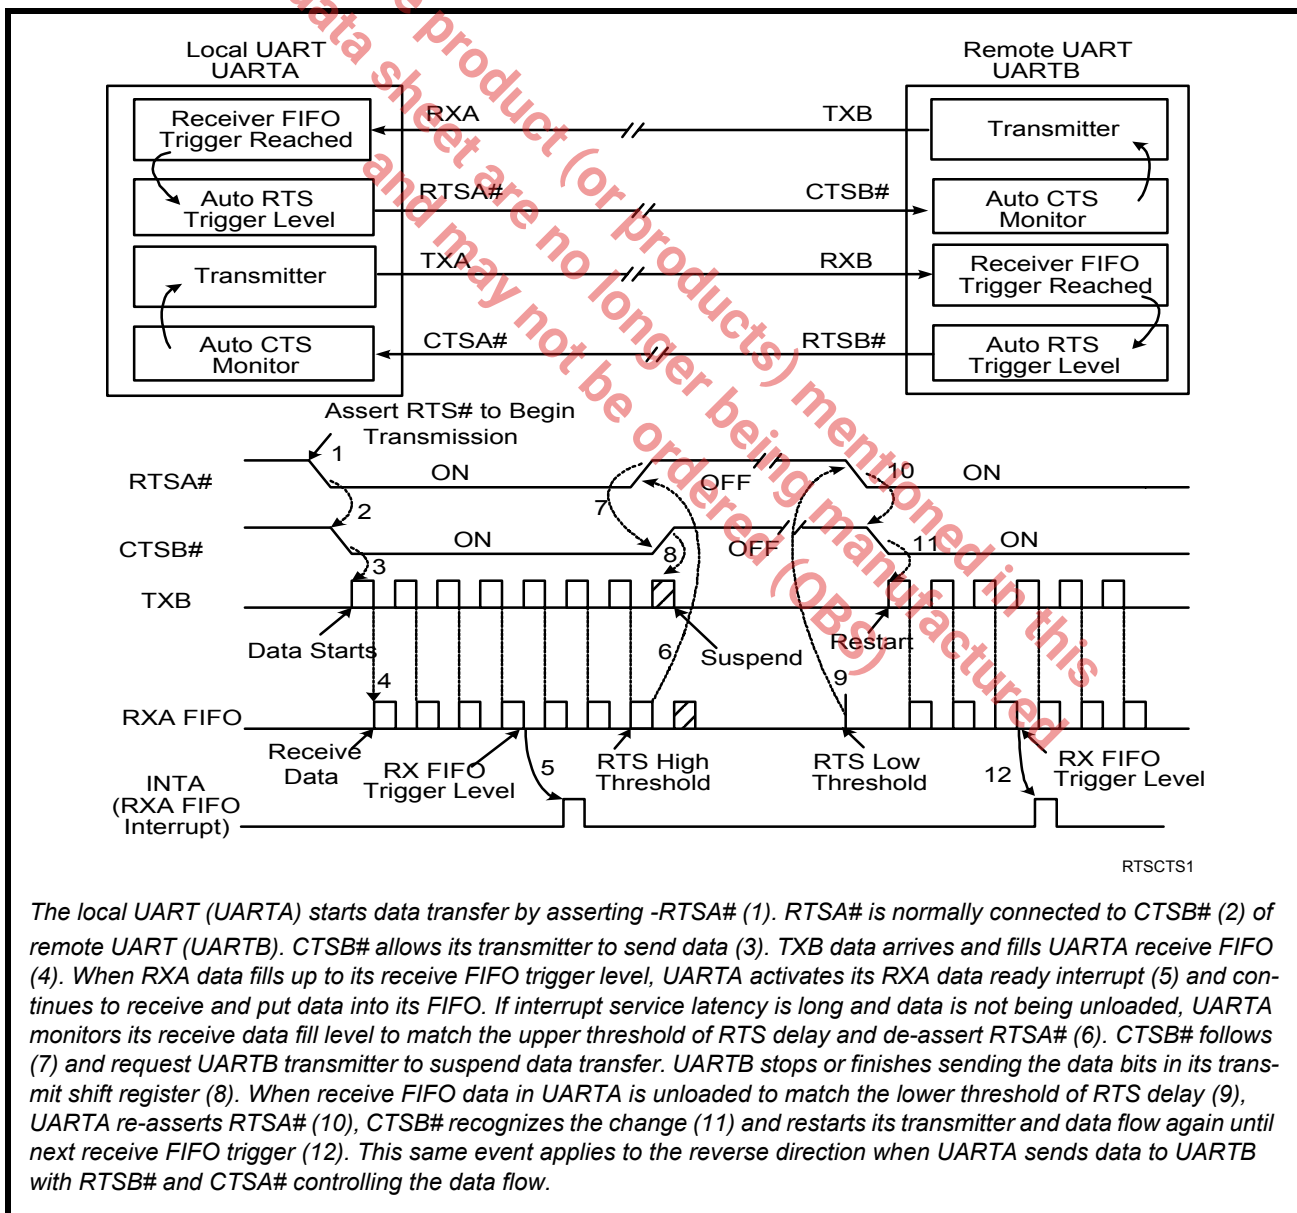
Local UART
UARTA

Remote UART
UARTB

Receiver FIFO Trigger Reached

RXA

TXB

Transmitter

Auto RTS Trigger Level

RTSA#

CTSB#

Auto CTS Monitor

Transmitter

TXA

RXB

Receiver FIFO Trigger Reached

Auto CTS Monitor

CTSA#

RTSB#

Auto RTS Trigger Level

Assert RTS# to Begin Transmission

1

RTSA#

ON

OFF

10

ON

2

7

CTSB#

ON

8

OFF

11

ON

3

TXB

Data Starts

Suspend

Restart

6

9

4

RXA FIFO

Receive Data

RX FIFO Trigger Level

5

RTS High Threshold

RTS Low Threshold

12

RX FIFO Trigger Level

INTA
(RXA FIFO Interrupt)

RTSCTS1

...data sheet are no longer product (or products) mentioned in this ...and may not be ordered being manufactured (OBS)

The local UART (UARTA) starts data transfer by asserting -RTSA# (1). RTSA# is normally connected to CTSB# (2) of remote UART (UARTB). CTSB# allows its transmitter to send data (3). TXB data arrives and fills UARTA receive FIFO (4). When RXA data fills up to its receive FIFO trigger level, UARTA activates its RXA data ready interrupt (5) and continues to receive and put data into its FIFO. If interrupt service latency is long and data is not being unloaded, UARTA monitors its receive data fill level to match the upper threshold of RTS delay and de-assert RTSA# (6). CTSB# follows (7) and request UARTB transmitter to suspend data transfer. UARTB stops or finishes sending the data bits in its transmit shift register (8). When receive FIFO data in UARTA is unloaded to match the lower threshold of RTS delay (9), UARTA re-asserts RTSA# (10), CTSB# recognizes the change (11) and restarts its transmitter and data flow again until next receive FIFO trigger (12). This same event applies to the reverse direction when UARTA sends data to UARTB with RTSB# and CTSA# controlling the data flow.